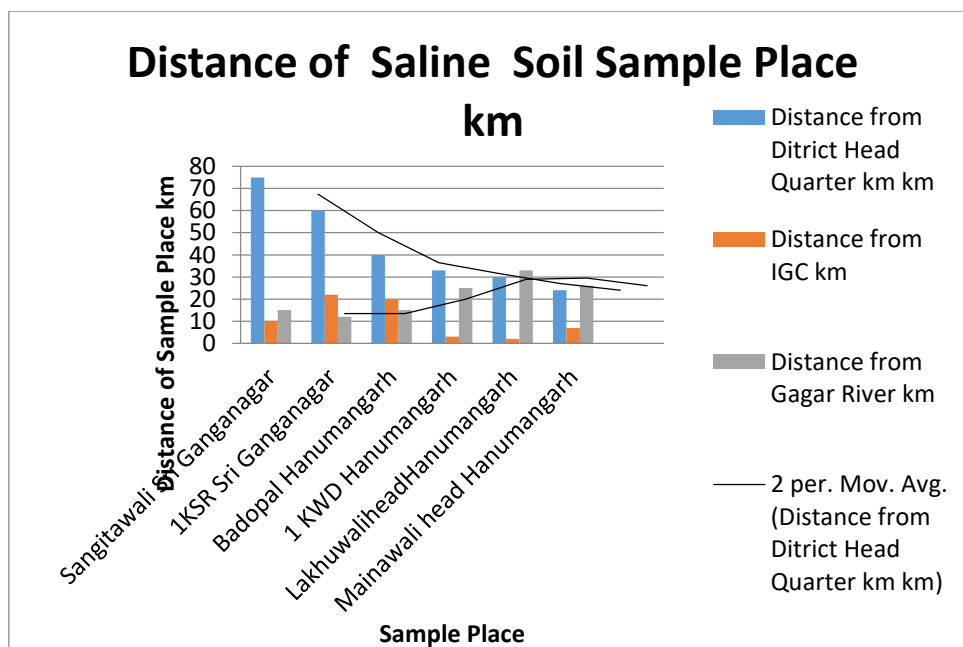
Distance of Saline Soil Sample Place km

Distance of Sample Place km

80
70
60
50
40
30
20
10
0

Sangitawali Sri Ganganagar
1KSR Sri Ganganagar
Badopal Hanumangarh
1 KWD Hanumangarh
LakhuwaliheadHanumangarh
Mainawali head Hanumangarh

Sample Place

Distance from Ditrict Head Quarter km km
Distance from IGC km
Distance from Gagar River km
2 per. Mov. Avg. (Distance from Ditrict Head Quarter km km)